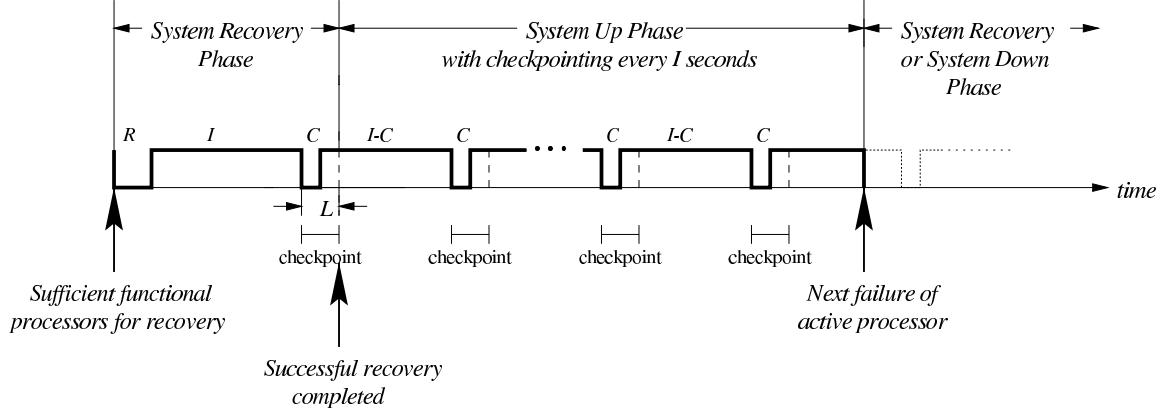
System Recovery Phase

System Up Phase with checkpointing every I seconds

System Recovery or System Down Phase

R

I

C

I-C

C

C

I-C

C

L

time

checkpoint

checkpoint

checkpoint

checkpoint

Sufficient functional processors for recovery

Successful recovery completed

Next failure of active processor